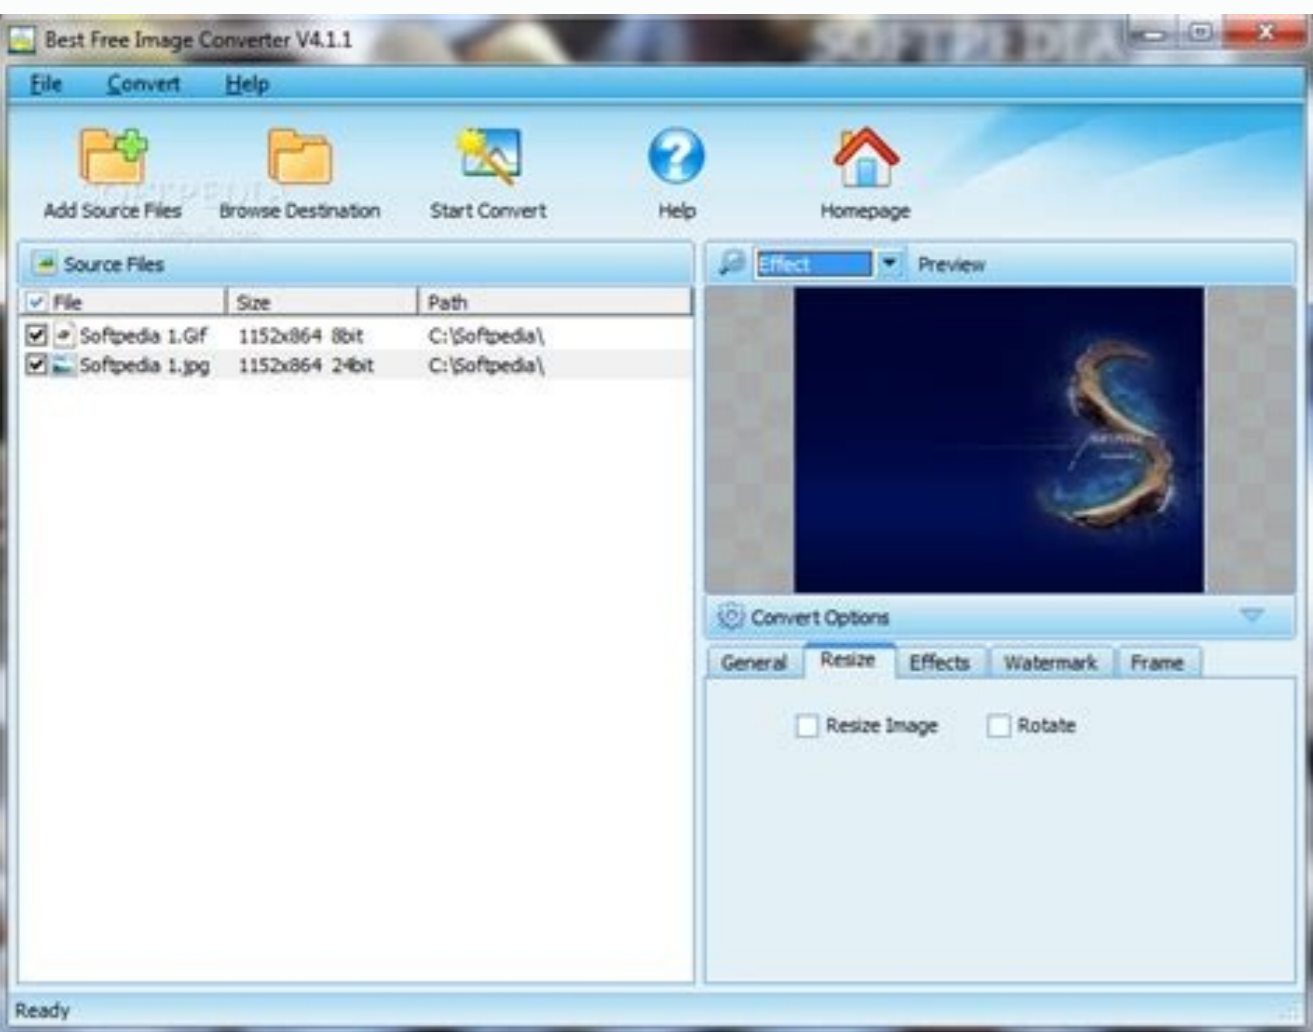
Best Free Image Converter V4.1.1

SOFTPEDIA

File Convert Help

Add Source Files
Browse Destination
Start Convert
Help
Homepage

Source Files

| File | Size | Path |
|---|---|---|
| Softpedia 1.Gif | 1152x864 8bit | C:\Softpedia\ |
| Softpedia 1.jpg | 1152x864 24bit | C:\Softpedia\ |

Effect
Preview

Convert Options

General
Resize
Effects
Watermark
Frame

Resize Image
Rotate

Ready